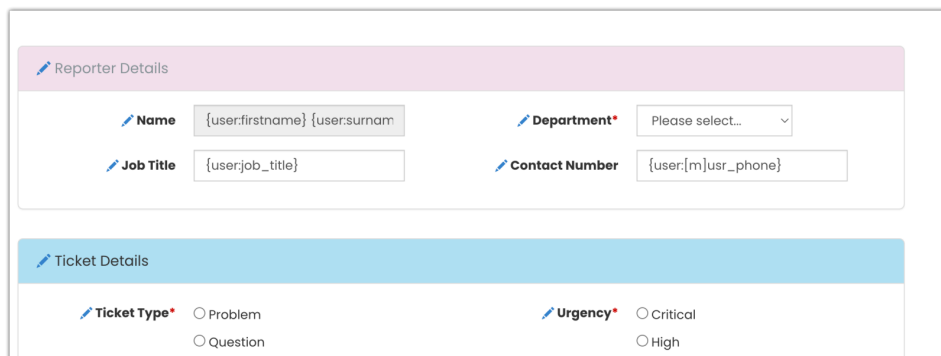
Reporter Details

Name {user:firstname} {user:surnam

Department* Please select...

Job Title {user:job_title}

Contact Number {user:[m]usr_phone}

Ticket Details

Ticket Type* Problem Question

Urgency* Critical High